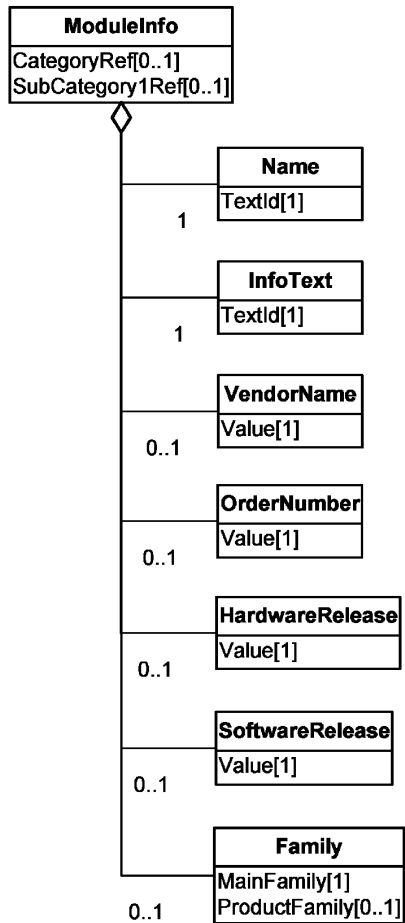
ModuleInfo
CategoryRef[0..1]
SubCategory1Ref[0..1]

Name
TextId[1]
1

InfoText
TextId[1]
1

VendorName
Value[1]
0..1

OrderNumber
Value[1]
0..1

HardwareRelease
Value[1]
0..1

SoftwareRelease
Value[1]
0..1

Family
MainFamily[1]
ProductFamily[0..1]
0..1